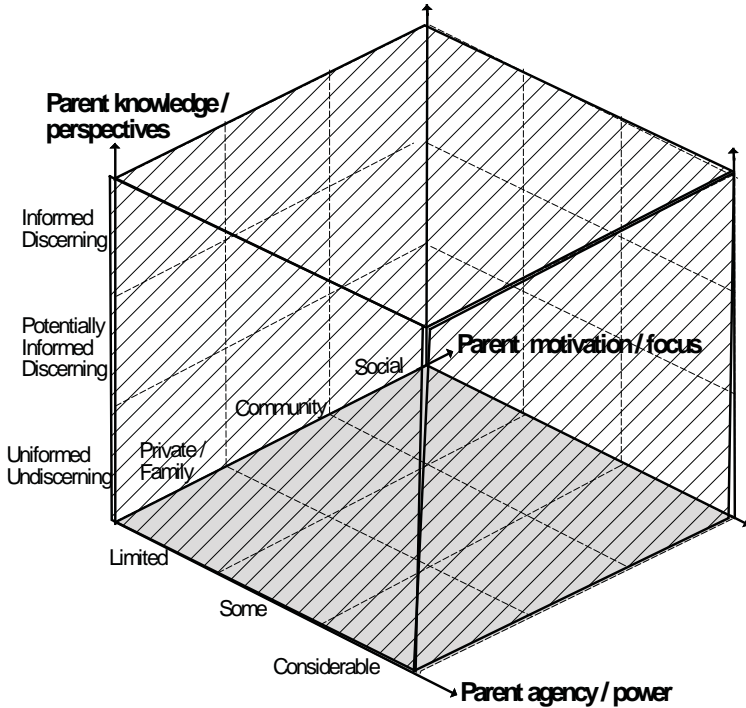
Parent knowledge / perspectives

Informed Discerning

Potentially Informed Discerning

Uniformed Undiscerning

Social

Parent motivation / focus

Community

Private / Family

Limited

Some

Considerable

Parent agency / power